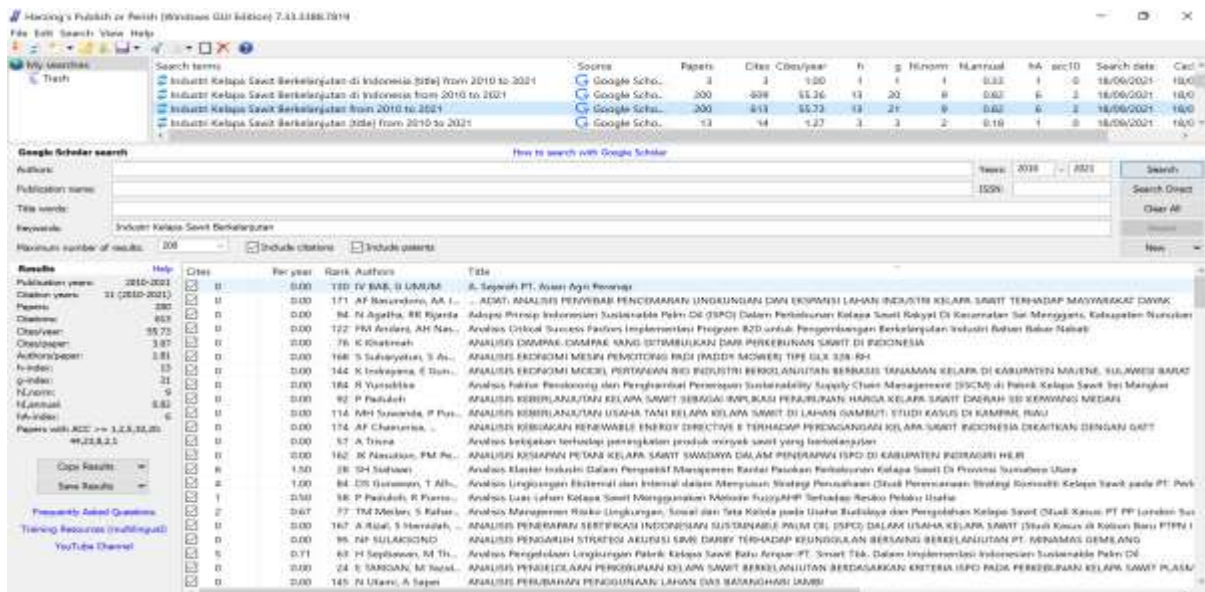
Harzing's Publish or Perish (Windows GUI Edition) 7.33.3388.7819

File Edit Search View Help

My searches
Trash

| Search terms | Source | Papers | Cites | Cites/year | h | g | hI,norm | hI,annual | hA | acc10 | Search date |
|---|---|---|---|---|---|---|---|---|---|---|---|
| Industri Kelapa Sawit Berkelanjutan di Indonesia [title] from 2010 to 2021 | Google Scho... | 3 | 3 | 1.00 | 1 | 1 | 1 | 0.33 | 1 | 0 | 18/09/2021 |
| Industri Kelapa Sawit Berkelanjutan di Indonesia from 2010 to 2021 | Google Scho... | 200 | 609 | 55.36 | 13 | 20 | 9 | 0.82 | 6 | 2 | 18/09/2021 |
| Industri Kelapa Sawit Berkelanjutan from 2010 to 2021 | Google Scho... | 200 | 613 | 55.73 | 13 | 21 | 9 | 0.82 | 6 | 2 | 18/09/2021 |
| Industri Kelapa Sawit Berkelanjutan [title] from 2010 to 2021 | Google Scho... | 13 | 14 | 1.27 | 3 | 3 | 2 | 0.18 | 1 | 0 | 18/09/2021 |

Google Scholar search
How to search with Google Scholar
Authors:
Years: 2010 - 2021
Search
Publication name:
ISSN:
Search Direct
Title words:
Clear All
Keywords: Industri Kelapa Sawit Berkelanjutan
Maximum number of results: 200
Include citations
Include patents
New

Results Help
Publication years: 2010-2021
Citation years: 11 (2010-2021)
Papers: 200
Citations: 613
Cites/year: 55.73
Cites/paper: 3.07
Authors/paper: 2.81
h-index: 13
g-index: 21
hI,norm: 9
hI,annual: 0.82
hA-index: 6
Papers with ACC >= 1,2,5,10,20: 99,23,8,2,1

Copy Results
Save Results

Frequently Asked Questions
Training Resources (multilingual)
YouTube Channel

| Cites | Per year | Rank | Authors | Title |
|---|---|---|---|---|
| 0 | 0.00 | 110 | IV BAB, II UMUM | A. Sejarah PT. Asian Agri Penanaji |
| 0 | 0.00 | 171 | AF Baeundeni, AA I... | ... ADAT: ANALISIS PENYEBAB PENCEMARAN LINGKUNGAN DAN EKSPANSI LAHAN INDUSTRI KELAPA SAWIT TERHADAP MASYARAKAT DAYAK |
| 0 | 0.00 | 94 | N Agatha, RR Rjanta | Adopsi Prinsip Indonesian Sustainable Palm Oil (ISPO) Dalam Perkebunan Kelapa Sawit Rakyat Di Kecamatan Sei Mengganti, Kabupaten Nunukan |
| 0 | 0.00 | 122 | FM Andani, AH Nas... | Analisis Critical Success Factors Implementasi Program B20 untuk Pengembangan Berkelanjutan Industri Bahan Bakar Nabati |
| 0 | 0.00 | 76 | K Khatimah | ANALISIS DAMPAK-DAMPAK YANG DITIMBULKAN DARI PERKEBUNAN SAWIT DI INDONESIA |
| 0 | 0.00 | 168 | S Suharyatun, S As... | ANALISIS EKONOMI MESIN PEMOTONG PADI (PADDY MOWER) TIPE GLX 328-RH |
| 0 | 0.00 | 144 | K Indrayana, E Gun... | ANALISIS EKONOMI MODEL PERTANIAN BIO INDUSTRI BERKELANJUTAN BERBASIS TANAMAN KELAPA DI KABUPATEN MAJENE, SULAWESI BARAT |
| 0 | 0.00 | 184 | R Yunuddiza | Analisis Faktor Pendorong dan Penghambat Penerapan Sustainability Supply Chain Management (SSCM) di Pabrik Kelapa Sawit Sei Mangkei |
| 0 | 0.00 | 92 | P Paduloh | ANALISIS KEBERLANJUTAN KELAPA SAWIT SEBAGAI IMPLIKASI PENURUNAN HARGA KELAPA SAWIT DAERAH SEI KEPAYANG MEDAN |
| 0 | 0.00 | 114 | MH Suwanda, P Pus... | ANALISIS KEBERLANJUTAN USAHA TANI KELAPA KELAPA SAWIT DI LAHAN GAMBUT: STUDI KASUS DI KAMPAR, RIAU |
| 0 | 0.00 | 174 | AF Chairunisa, ... | ANALISIS KEBIJAKAN RENEWABLE ENERGY DIRECTIVE II TERHADAP PERDAGANGAN KELAPA SAWIT INDONESIA DIKAITKAN DENGAN GATT |
| 0 | 0.00 | 57 | A Trisna | Analisis kebijakan terhadap peningkatan produk minyak sawit yang berkelanjutan |
| 0 | 0.00 | 162 | JK Nasution, PM Pe... | ANALISIS KESIAPAN PETANI KELAPA SAWIT SWADAYA DALAM PENERAPAN ISPO DI KABUPATEN INDRAGIRI HILIR |
| 6 | 1.50 | 28 | SH Siahaan | Analisis Klaster Industri Dalam Perspektif Manajemen Rantai Pasokan Perkebunan Kelapa Sawit Di Provinsi Sumatera Utara |
| 4 | 1.00 | 84 | DS Gunawan, T Alh... | Analisis Lingkungan Eksternal dan Internal dalam Menyusun Strategi Perusahaan (Studi Perencanaan Strategi Komoditi Kelapa Sawit pada PT. Perk |
| 1 | 0.50 | 58 | P Paduloh, R Purno... | Analisis Luas Lahan Kelapa Sawit Menggunakan Metode FuzzyAHP Terhadap Resiko Pelaku Usaha |
| 2 | 0.67 | 77 | TM Meilan, S Rahar... | Analisis Manajemen Risiko Lingkungan, Sosial dan Tata Kelola pada Usaha Budidaya dan Pengolahan Kelapa Sawit (Studi Kasus: PT PP London Sui |
| 0 | 0.00 | 167 | A Rizal, S Hamidah, ... | ANALISIS PENERAPAN SERTIFIKASI INDONESIAN SUSTAINABLE PALM OIL (ISPO) DALAM USAHA KELAPA SAWIT (Studi Kasus di Kebun Baru PTPN I |
| 0 | 0.00 | 95 | NP SULAKSONO | ANALISIS PENGARUH STRATEGI AKUISISI SIME DARBY TERHADAP KEUNGGULAN BERSAING BERKELANJUTAN PT. MINAMAS GEMILANG |
| 5 | 0.71 | 63 | H Septiawan, M Th... | Analisis Pengelolaan Lingkungan Pabrik Kelapa Sawit Batu Ampar-PT. Smart Tbk. Dalam Implementasi Indonesian Sustainable Palm Oil |
| 0 | 0.00 | 24 | E TARIGAN, M Yazid... | ANALISIS PENGELOLAAN PERKEBUNAN KELAPA SAWIT BERKELANJUTAN BERDASARKAN KRITERIA ISPO PADA PERKEBUNAN KELAPA SAWIT PLASM |
| 0 | 0.00 | 145 | N Utami, A Sapei | ANALISIS PERUBAHAN PENGGUNAAN LAHAN DAS BATANGHARI JAMBI |